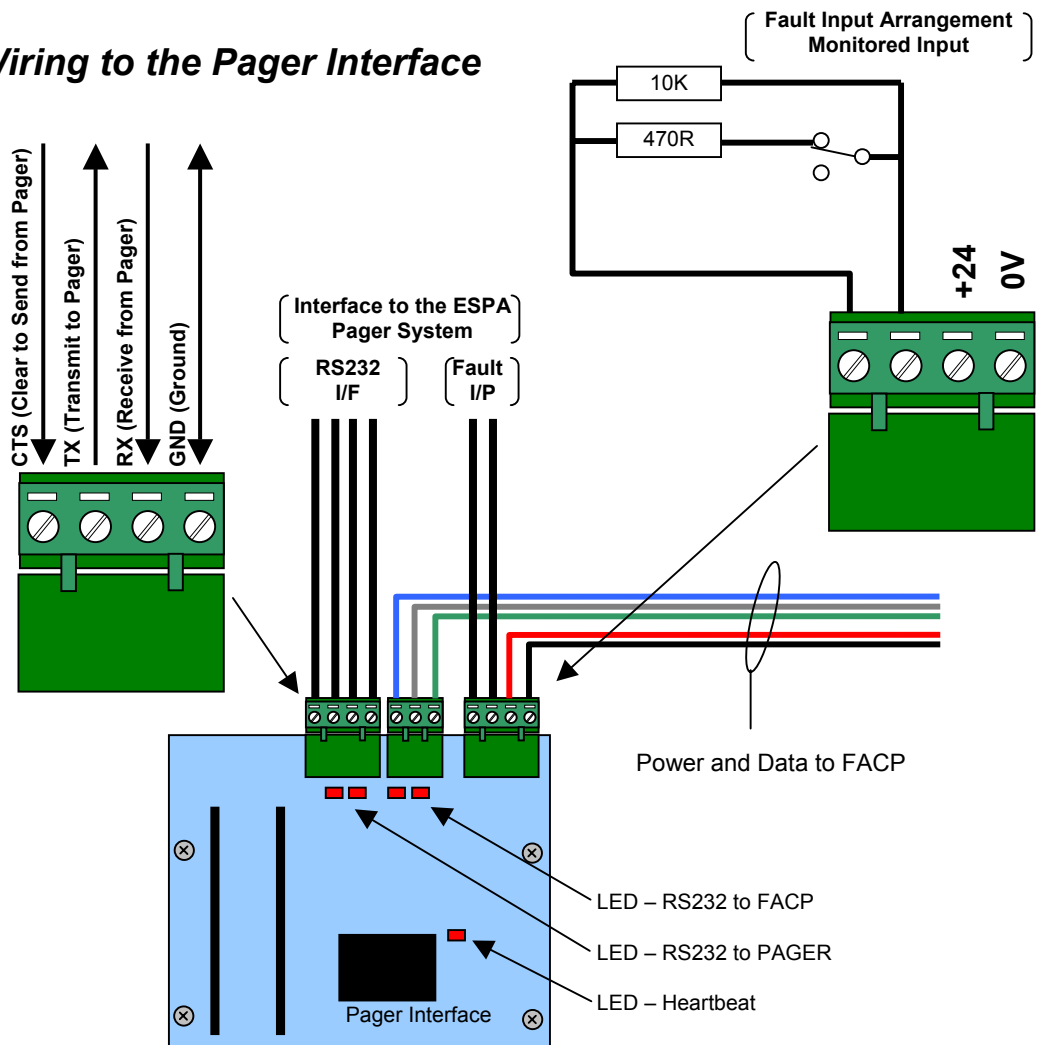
Wiring to the Pager Interface

Fault Input Arrangement
Monitored Input

10K

470R

+24

0V

CTS (Clear to Send from Pager)

TX (Transmit to Pager)

RX (Receive from Pager)

GND (Ground)

Interface to the ESPA Pager System

RS232 I/F

Fault I/P

Power and Data to FACP

LED – RS232 to FACP

LED – RS232 to PAGER

LED – Heartbeat

Pager Interface